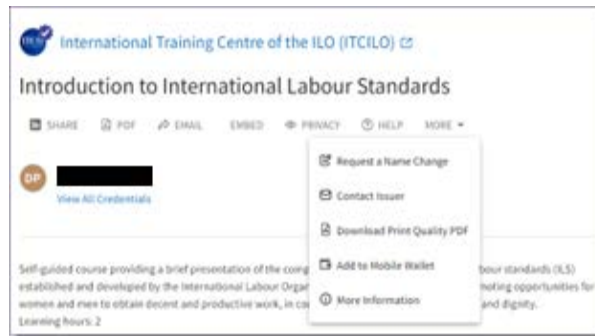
ITCILO International Training Centre of the ILO (ITCILO)

Introduction to International Labour Standards

SHARE PDF EMAIL EMBED PRIVACY HELP MORE

DP

View All Credentials

Request a Name Change
Contact Issuer
Download Print Quality PDF
Add to Mobile Wallet
More Information

Self-guided course providing a brief presentation of the comp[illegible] bour standards (ILS) established and developed by the International Labour Orga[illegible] moting opportunities for women and men to obtain decent and productive work, in co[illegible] and dignity.
Learning hours: 2